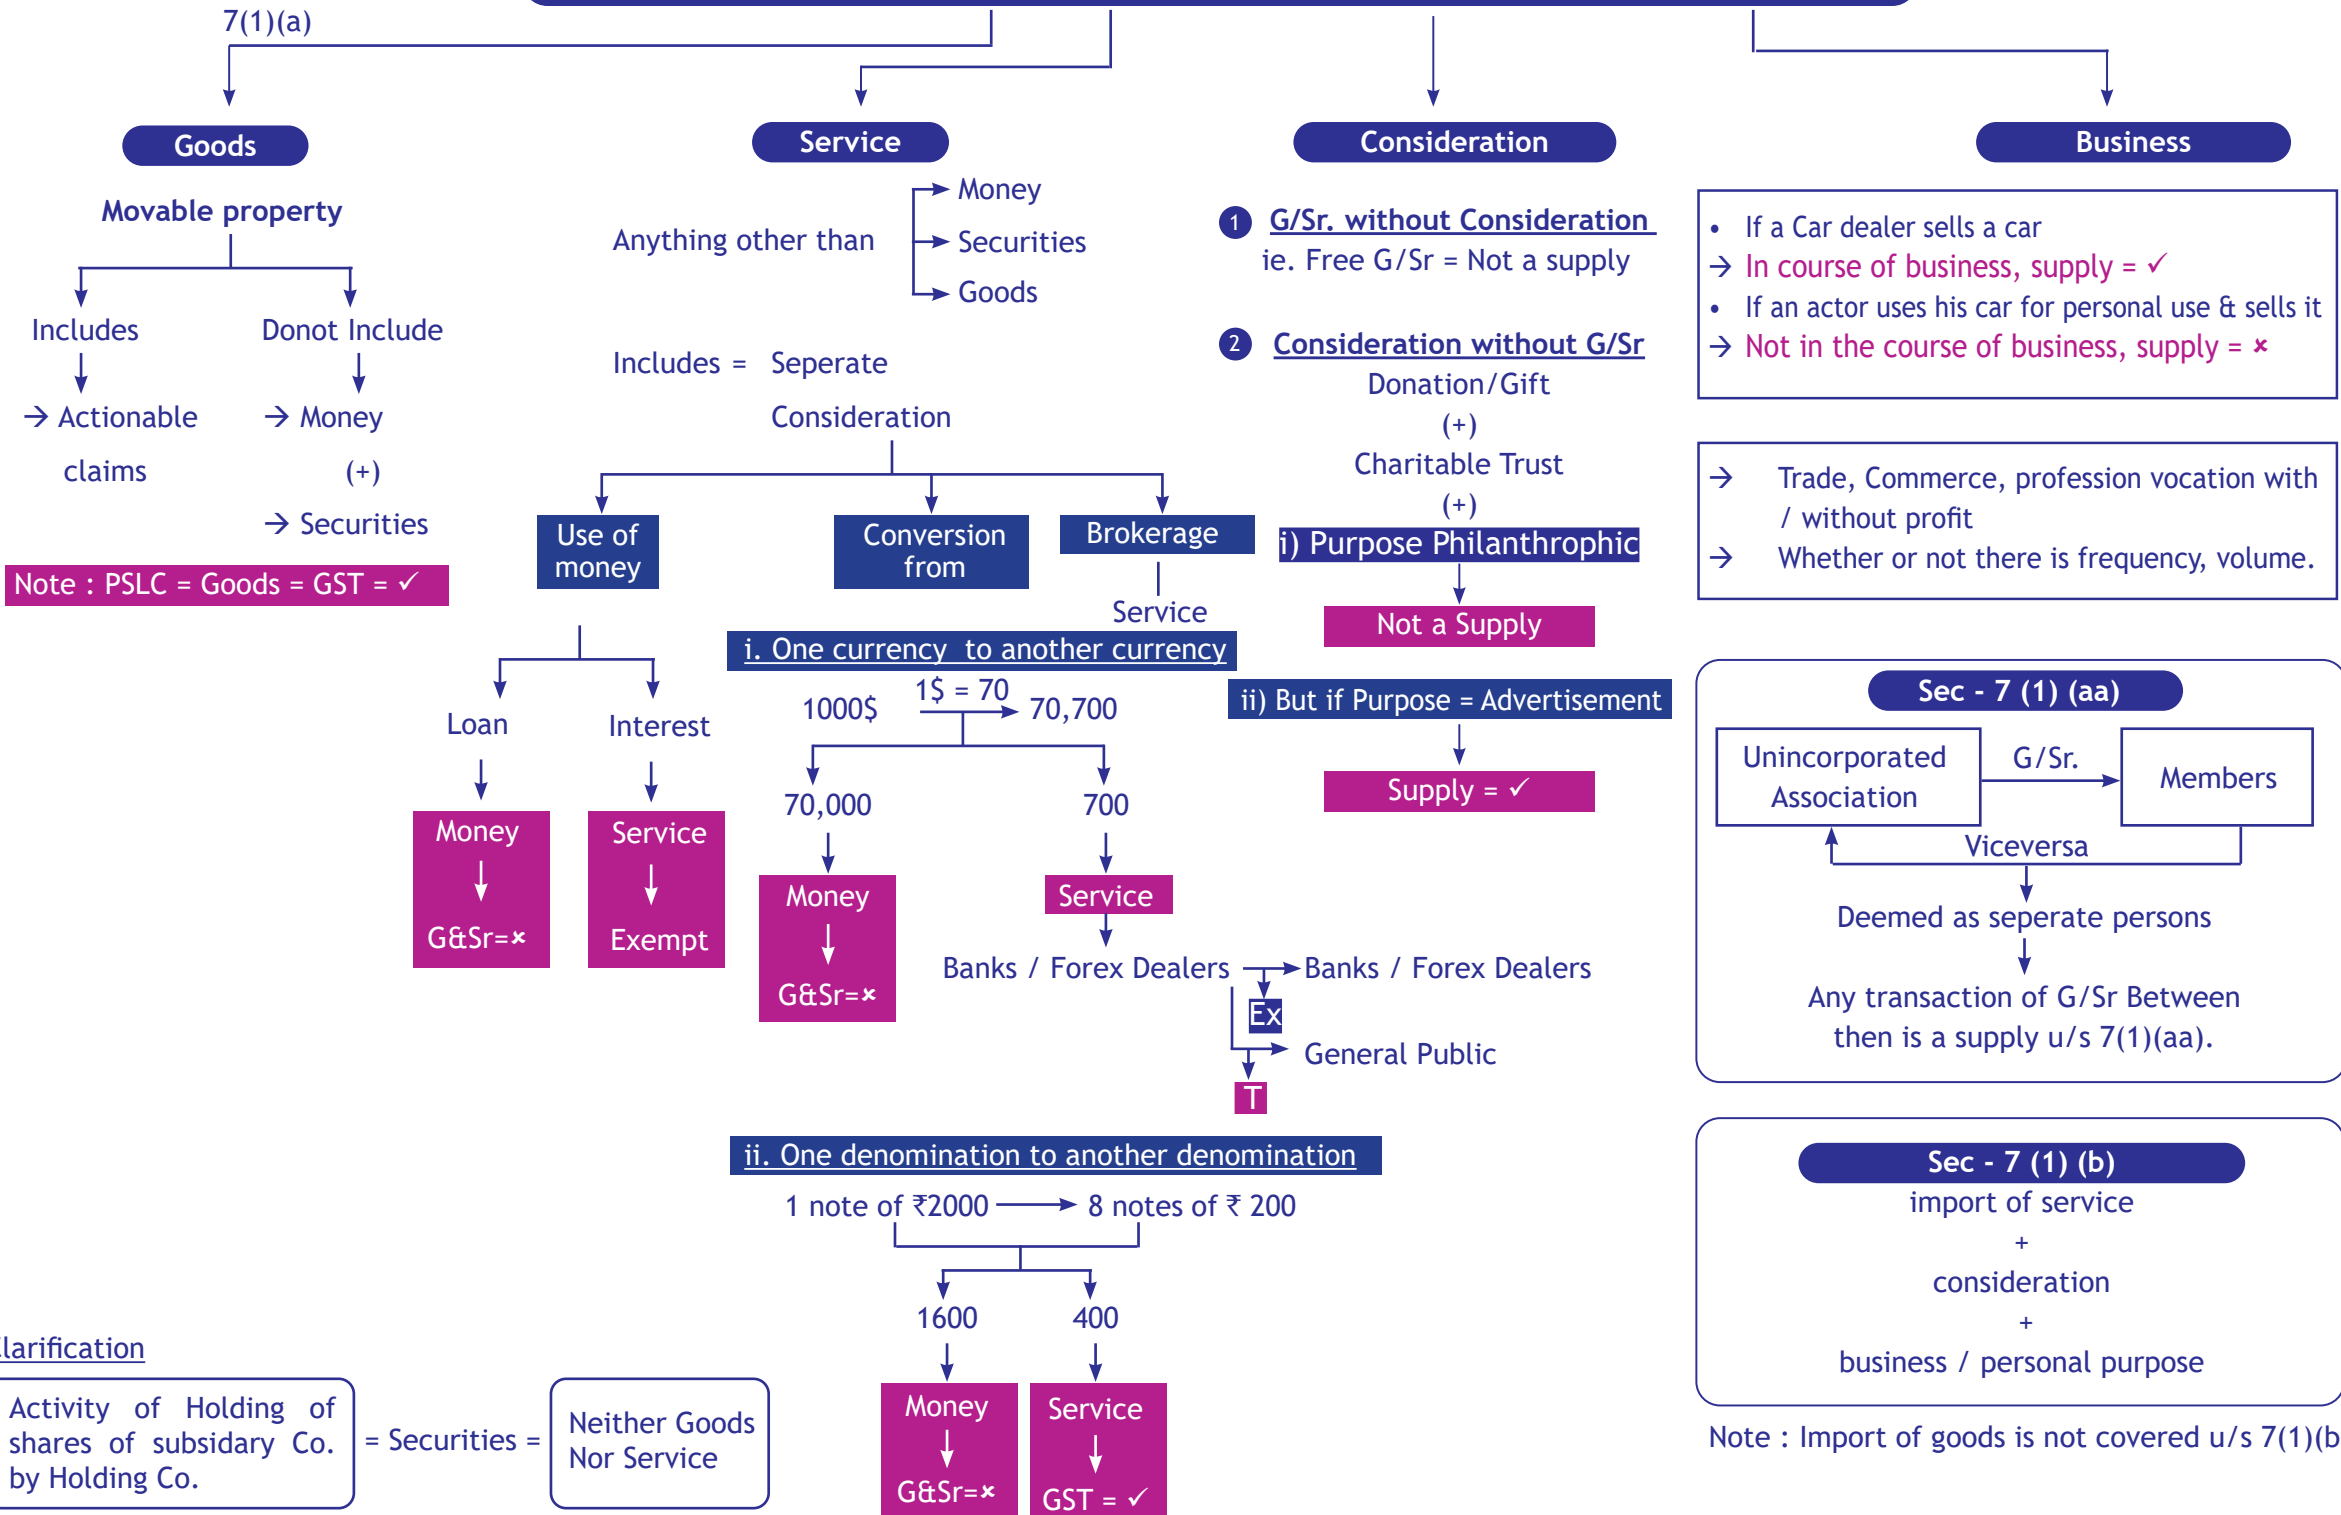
7(1)(a)

Goods

Movable property

Includes

→ Actionable claims

Donot Include

→ Money

(+)

→ Securities

Note : PSLC = Goods = GST = ✓

Service

Anything other than

Money

Securities

Goods

Includes = Seperate Consideration

Use of money

Loan

Money
↓
G&Sr=×

Interest

Service
↓
Exempt

Conversion from

i. One currency to another currency

1$ = 70

1000$

70,700

70,000

Money
↓
G&Sr=×

700

Service

Banks / Forex Dealers

Banks / Forex Dealers

Ex

General Public

T

Brokerage

Service

ii. One denomination to another denomination

1 note of ₹2000 → 8 notes of ₹ 200

1600

Money
↓
G&Sr=×

400

Service
↓
GST = ✓

Consideration

1 G/Sr. without Consideration
ie. Free G/Sr = Not a supply

2 Consideration without G/Sr
Donation/Gift
(+)
Charitable Trust
(+)
i) Purpose Philanthrophic

Not a Supply

ii) But if Purpose = Advertisement

Supply = ✓

Business

• If a Car dealer sells a car
→ In course of business, supply = ✓
• If an actor uses his car for personal use & sells it
→ Not in the course of business, supply = ×

→ Trade, Commerce, profession vocation with / without profit
→ Whether or not there is frequency, volume.

Sec - 7 (1) (aa)

Unincorporated Association

G/Sr.

Members

Viceversa

Deemed as seperate persons

Any transaction of G/Sr Between then is a supply u/s 7(1)(aa).

Sec - 7 (1) (b)
import of service
+
consideration
+
business / personal purpose

Note : Import of goods is not covered u/s 7(1)(b

larification

Activity of Holding of shares of subsidary Co. by Holding Co.

= Securities =

Neither Goods Nor Service